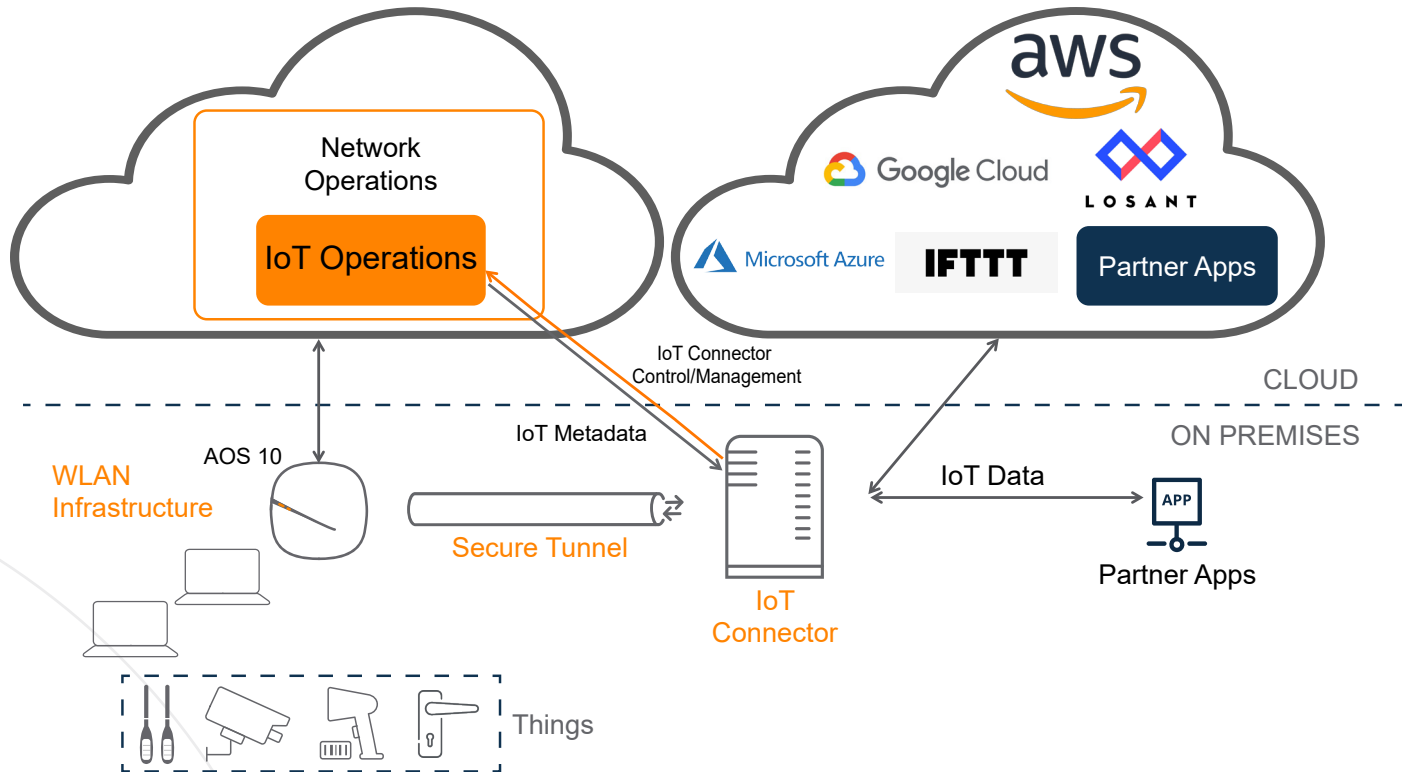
Network Operations

IoT Operations

aws

Google Cloud

LOSANT

Microsoft Azure

IFTTT

Partner Apps

IoT Connector Control/Management

CLOUD

ON PREMISES

IoT Metadata

AOS 10

WLAN Infrastructure

IoT Data

APP

Secure Tunnel

Partner Apps

IoT Connector

Things